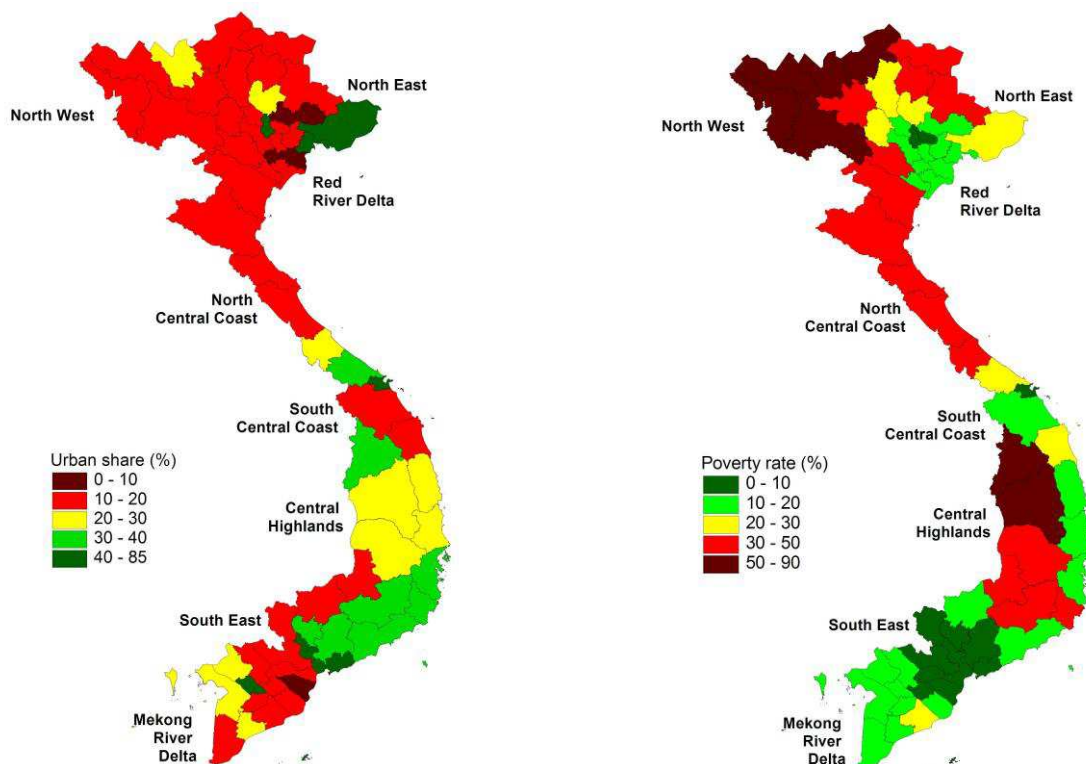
North West

North East

Red River Delta

North Central Coast

South Central Coast

Urban share (%)
0 - 10
10 - 20
20 - 30
30 - 40
40 - 85

Central Highlands

South East

Mekong River Delta

North West

North East

Red River Delta

North Central Coast

South Central Coast

Poverty rate (%)
0 - 10
10 - 20
20 - 30
30 - 50
50 - 90

Central Highlands

South East

Mekong River Delta